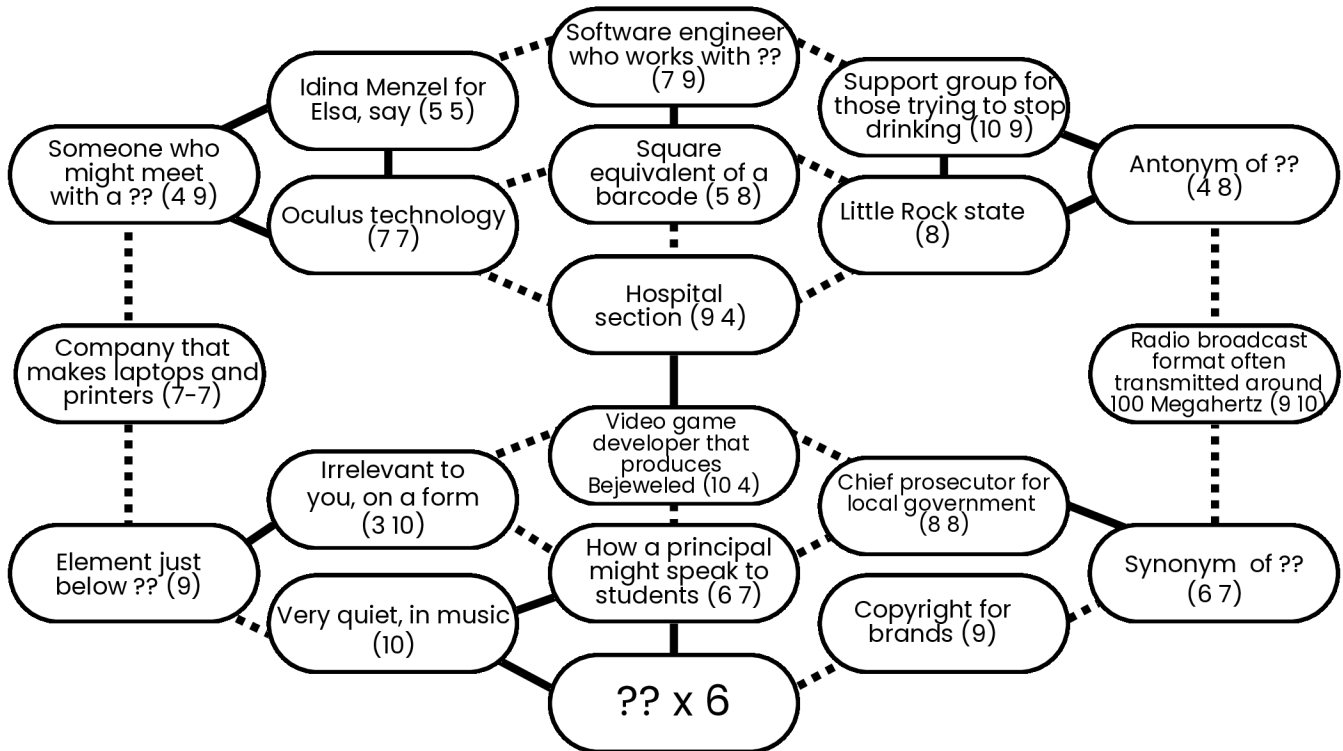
Software engineer who works with ?? (7 9)

Idina Menzel for Elsa, say (5 5)

Support group for those trying to stop drinking (10 9)

Someone who might meet with a ?? (4 9)

Square equivalent of a barcode (5 8)

Antonym of ?? (4 8)

Oculus technology (7 7)

Little Rock state (8)

Hospital section (9 4)

Company that makes laptops and printers (7-7)

Radio broadcast format often transmitted around 100 Megahertz (9 10)

Video game developer that produces Bejeweled (10 4)

Irrelevant to you, on a form (3 10)

Chief prosecutor for local government (8 8)

Element just below ?? (9)

How a principal might speak to students (6 7)

Synonym of ?? (6 7)

Very quiet, in music (10)

Copyright for brands (9)

?? x 6